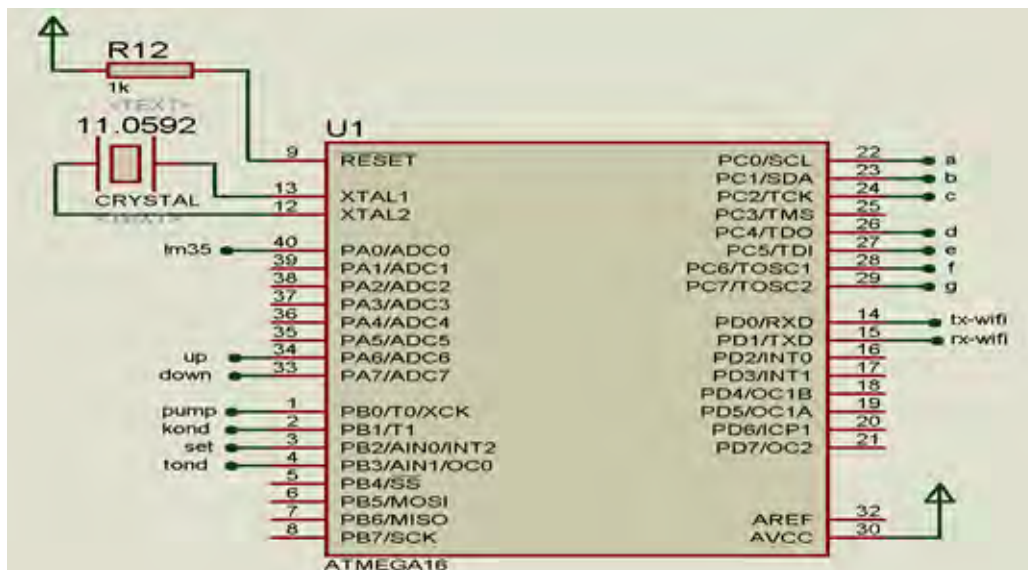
R12
1k
<TEXT>
11.0592
CRYSTAL
<TEXT>
U1
9 RESET
13 XTAL1
12 XTAL2
lm35 40 PA0/ADC0
39 PA1/ADC1
38 PA2/ADC2
37 PA3/ADC3
36 PA4/ADC4
35 PA5/ADC5
up 34 PA6/ADC6
down 33 PA7/ADC7
pump 1 PB0/T0/XCK
kond 2 PB1/T1
set 3 PB2/AIN0/INT2
tond 4 PB3/AIN1/OC0
5 PB4/SS
6 PB5/MOSI
7 PB6/MISO
8 PB7/SCK
ATMEGA16
PC0/SCL 22 a
PC1/SDA 23 b
PC2/TCK 24 c
PC3/TMS 25
PC4/TDO 26 d
PC5/TDI 27 e
PC6/TOSC1 28 f
PC7/TOSC2 29 g
PD0/RXD 14 tx-wifi
PD1/TXD 15 rx-wifi
PD2/INT0 16
PD3/INT1 17
PD4/OC1B 18
PD5/OC1A 19
PD6/ICP1 20
PD7/OC2 21
AREF 32
AVCC 30